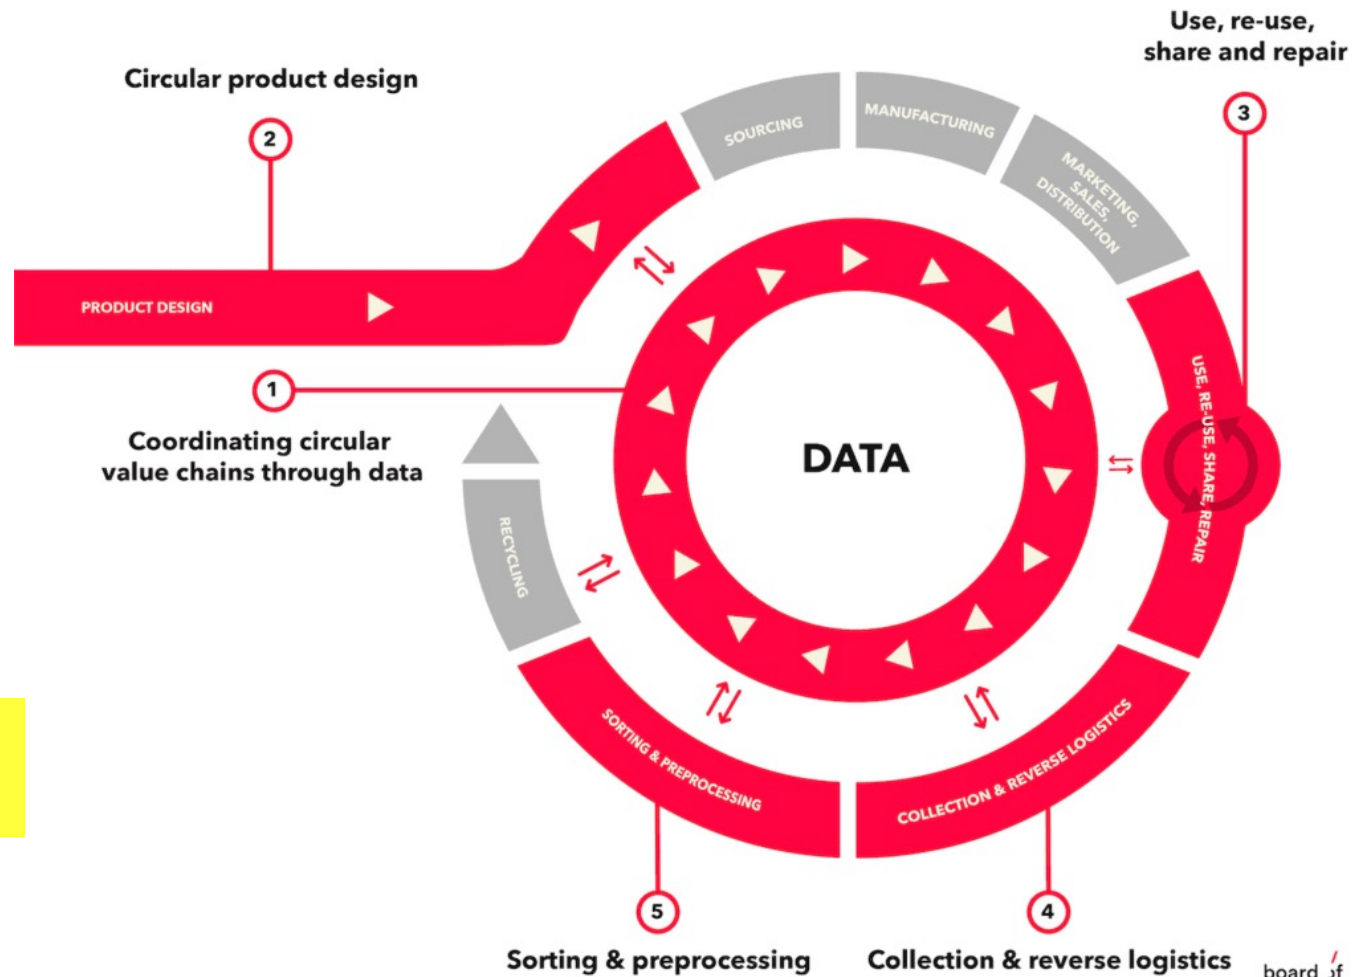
Circular product design

2

Use, re-use, share and repair

3

SOURCING

MANUFACTURING

MARKETING, SALES, DISTRIBUTION

PRODUCT DESIGN

1

Coordinating circular value chains through data

DATA

USE, RE-USE, SHARE, REPAIR

RECYCLING

SORTING & PREPROCESSING

COLLECTION & REVERSE LOGISTICS

5

4

Sorting & preprocessing

Collection & reverse logistics

board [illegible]f